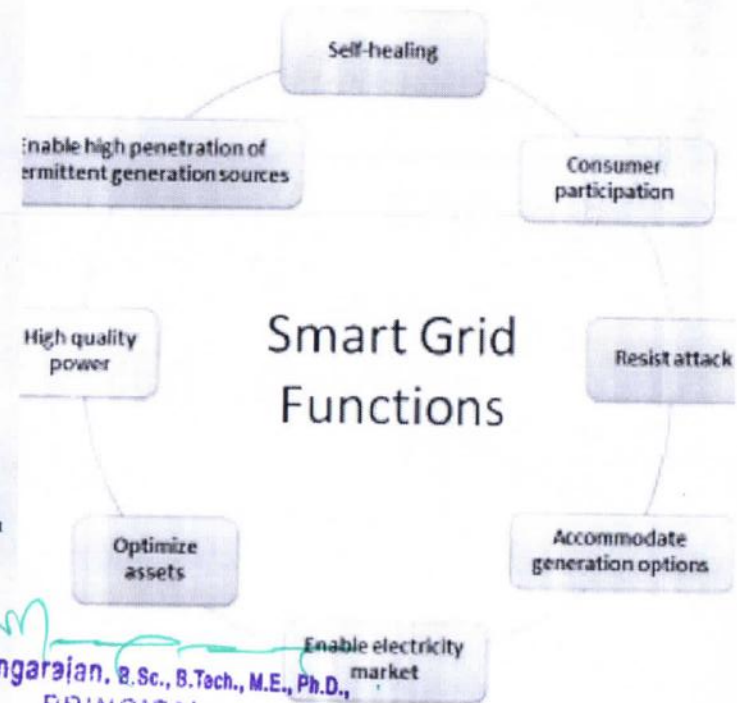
Self-healing

Consumer participation

Resist attack

Accommodate generation options

Enable electricity market

Optimize assets

High quality power

:nable high penetration of ermittent generation sources

Smart Grid Functions

ngarajan, B.Sc., B.Tech., M.E., Ph.D.,

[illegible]